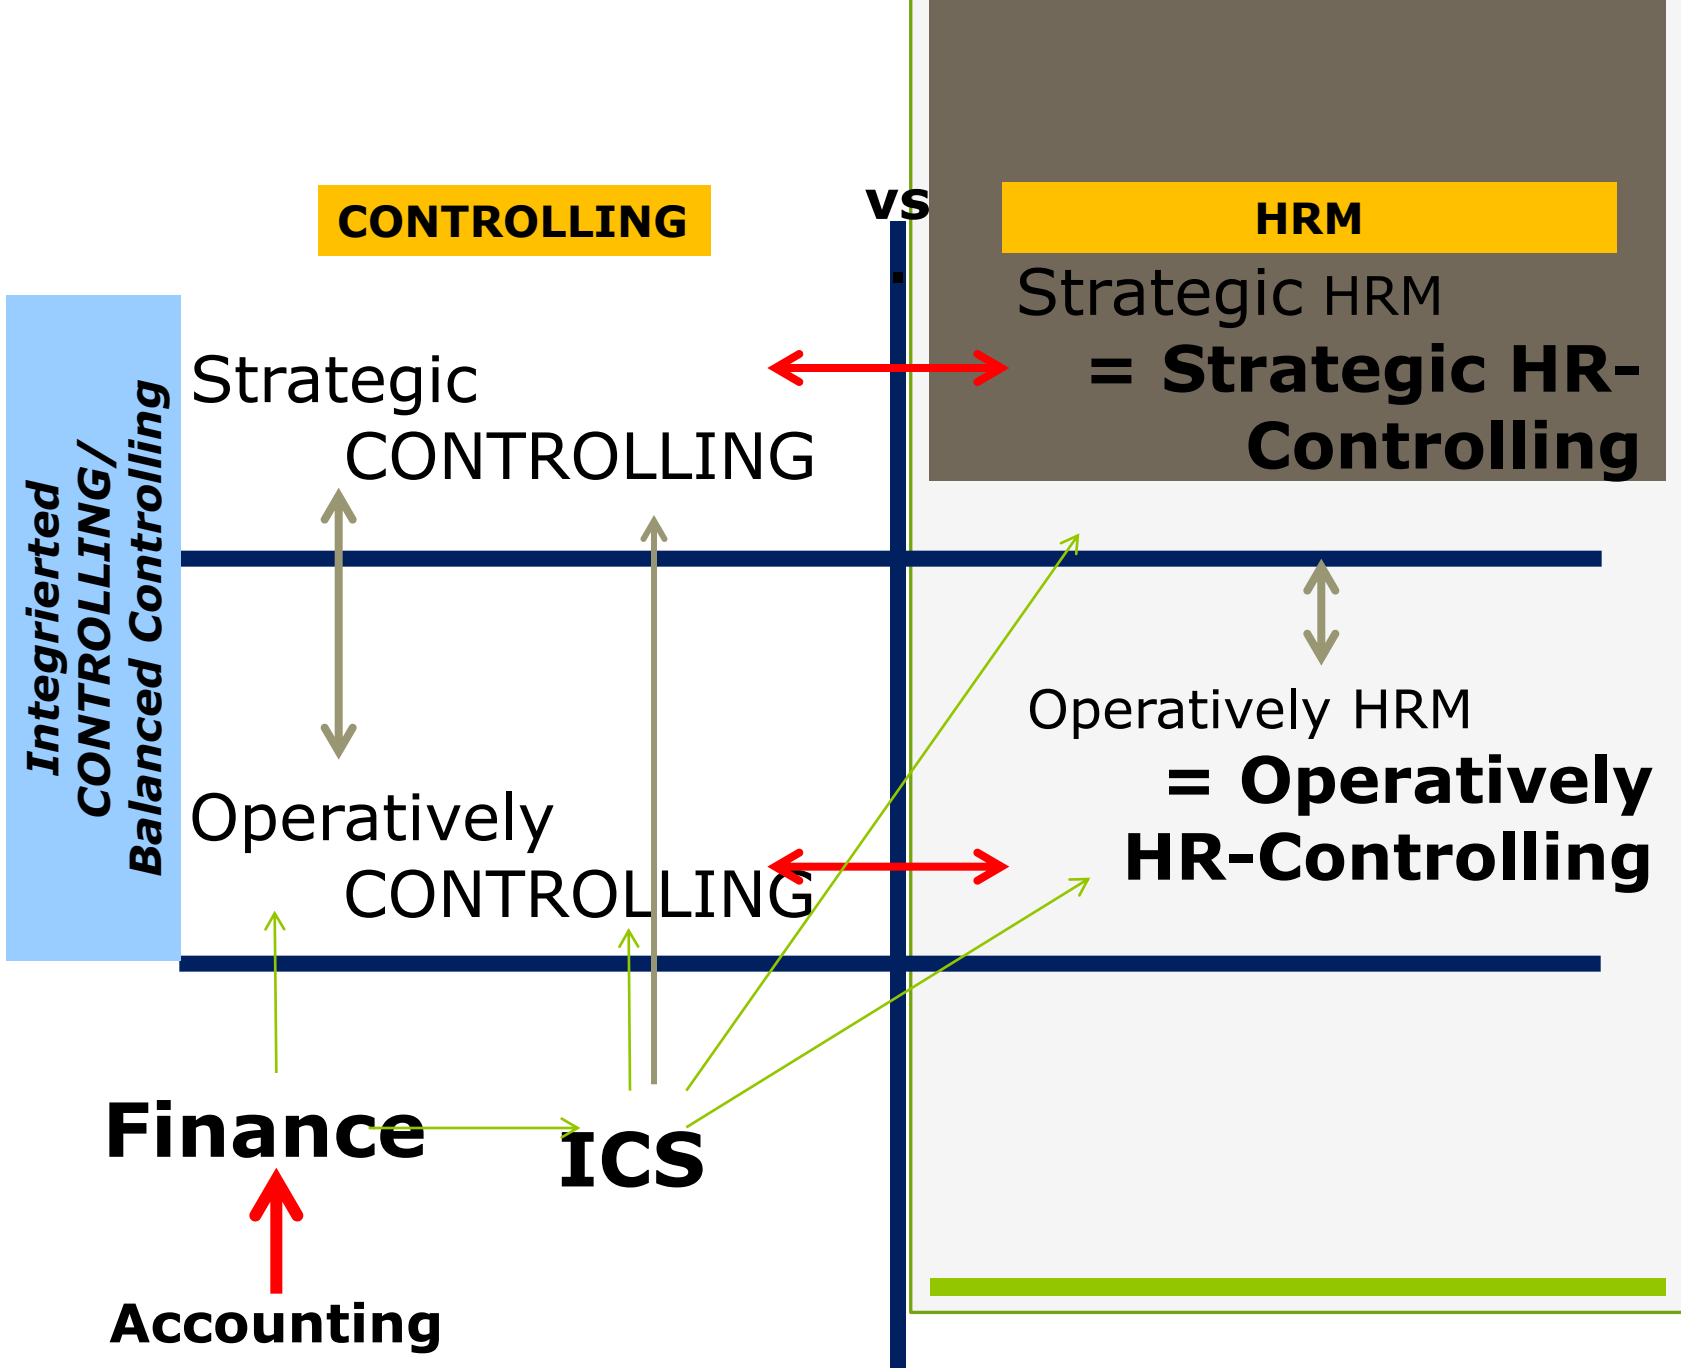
Integrierted CONTROLLING/ Balanced Controlling

CONTROLLING

vs.

HRM

Strategic HRM
= Strategic HR-Controlling

Strategic CONTROLLING

Operatively HRM
= Operatively HR-Controlling

Operatively CONTROLLING

Finance

ICS

Accounting